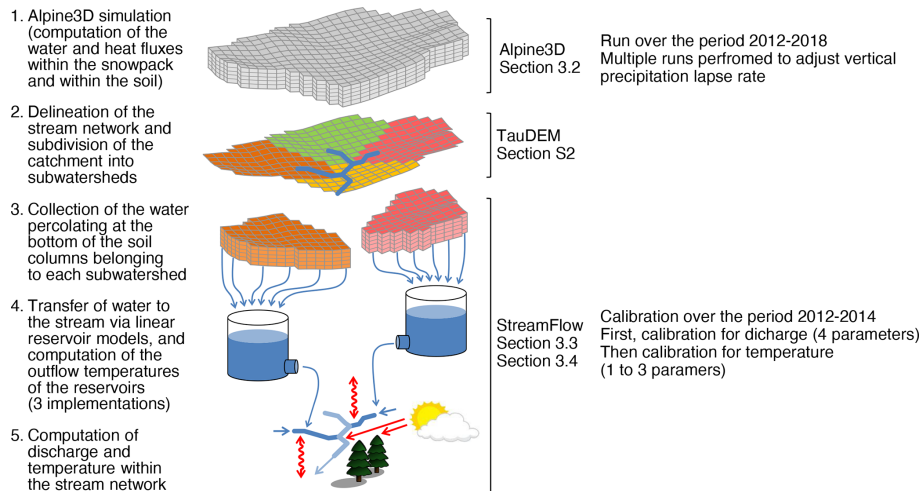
1. Alpine3D simulation (computation of the water and heat fluxes within the snowpack and within the soil)

2. Delineation of the stream network and subdivision of the catchment into subwatersheds

3. Collection of the water percolating at the bottom of the soil columns belonging to each subwatershed

4. Transfer of water to the stream via linear reservoir models, and computation of the outflow temperatures of the reservoirs (3 implementations)

5. Computation of discharge and temperature within the stream network

Alpine3D
Section 3.2

Run over the period 2012-2018
Multiple runs perfromed to adjust vertical precipitation lapse rate

TauDEM
Section S2

StreamFlow
Section 3.3
Section 3.4

Calibration over the period 2012-2014
First, calibration for dicharge (4 parameters)
Then calibration for temperature
(1 to 3 paramers)